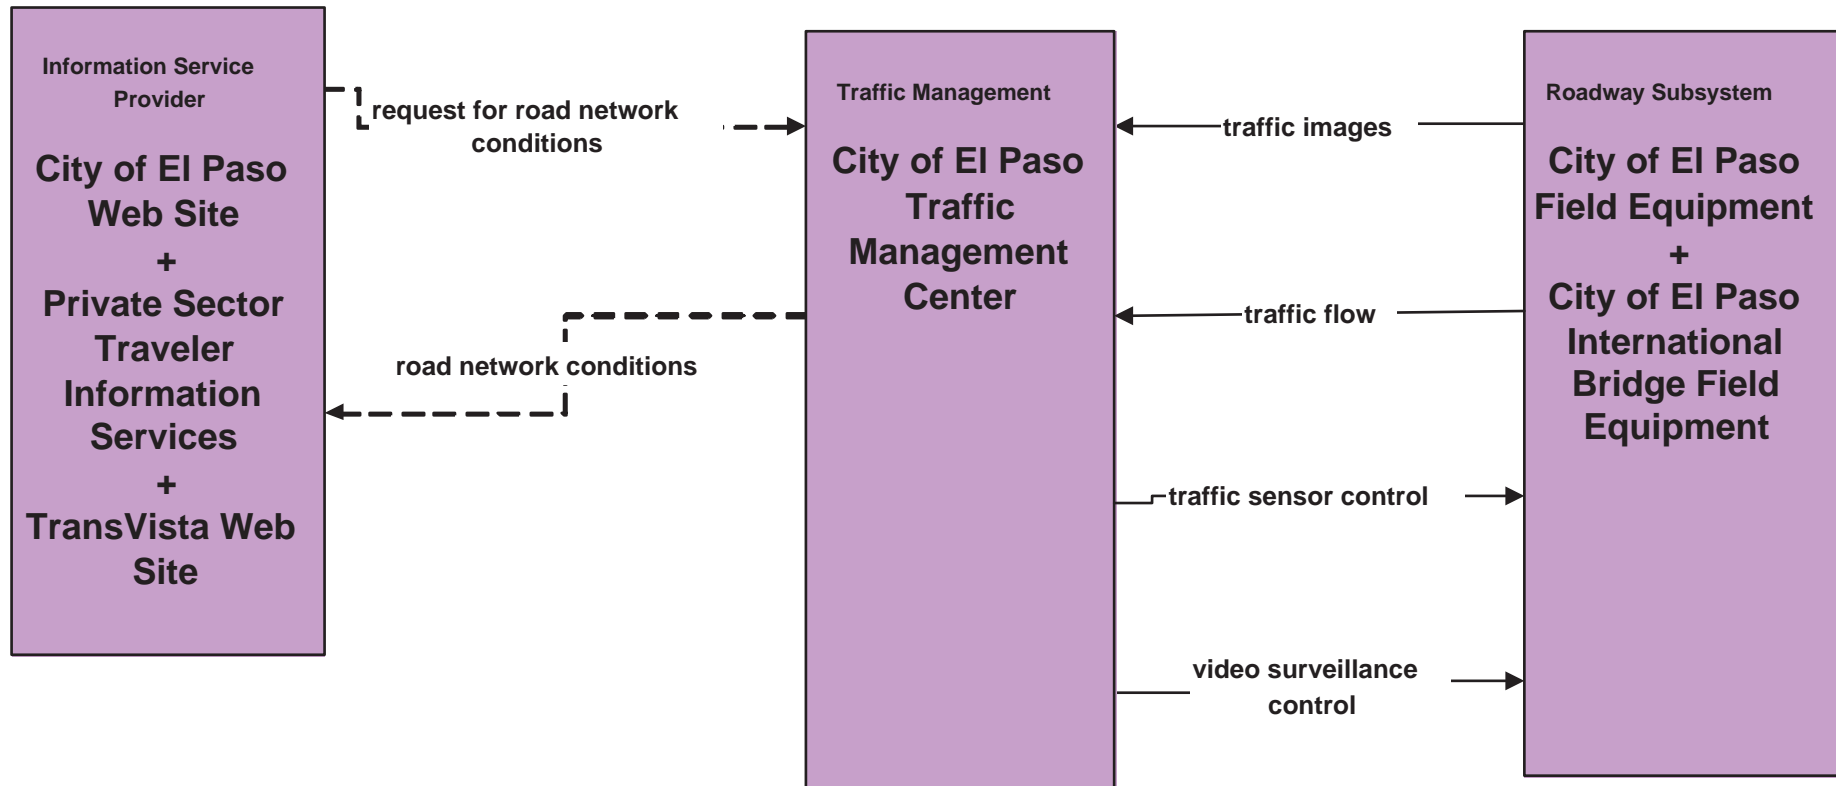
Information Service Provider

City of El Paso Web Site
+
Private Sector Traveler Information Services
+
TransVista Web Site

request for road network conditions

road network conditions

Traffic Management

City of El Paso Traffic Management Center

traffic images

traffic flow

traffic sensor control

video surveillance control

Roadway Subsystem

City of El Paso Field Equipment
+
City of El Paso International Bridge Field Equipment